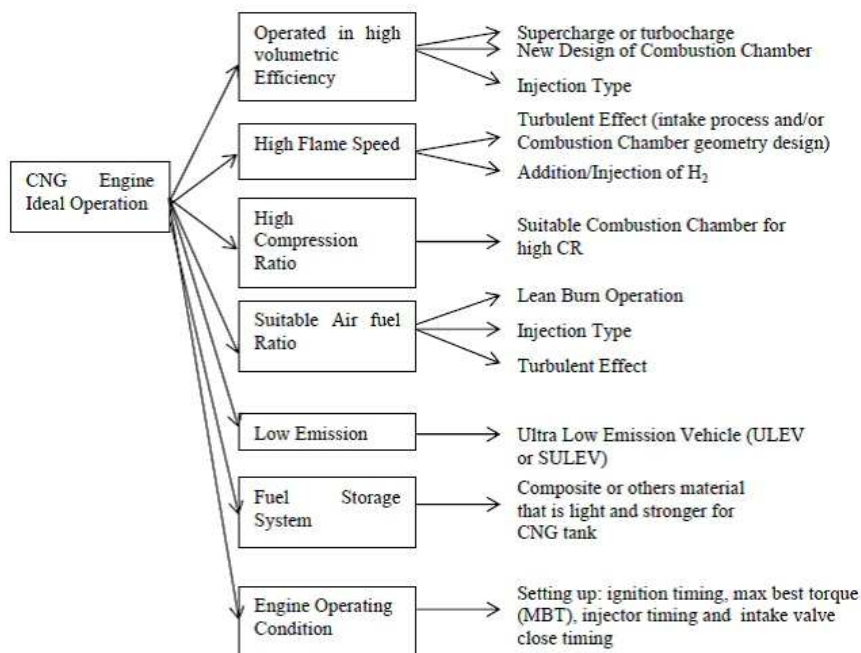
CNG Engine Ideal Operation

Operated in high volumetric Efficiency

Supercharge or turbocharge

New Design of Combustion Chamber

Injection Type

High Flame Speed

Turbulent Effect (intake process and/or Combustion Chamber geometry design)

Addition/Injection of $H_2$

High Compression Ratio

Suitable Combustion Chamber for high CR

Suitable Air fuel Ratio

Lean Burn Operation

Injection Type

Turbulent Effect

Low Emission

Ultra Low Emission Vehicle (ULEV or SULEV)

Fuel Storage System

Composite or others material that is light and stronger for CNG tank

Engine Operating Condition

Setting up: ignition timing, max best torque (MBT), injector timing and intake valve close timing